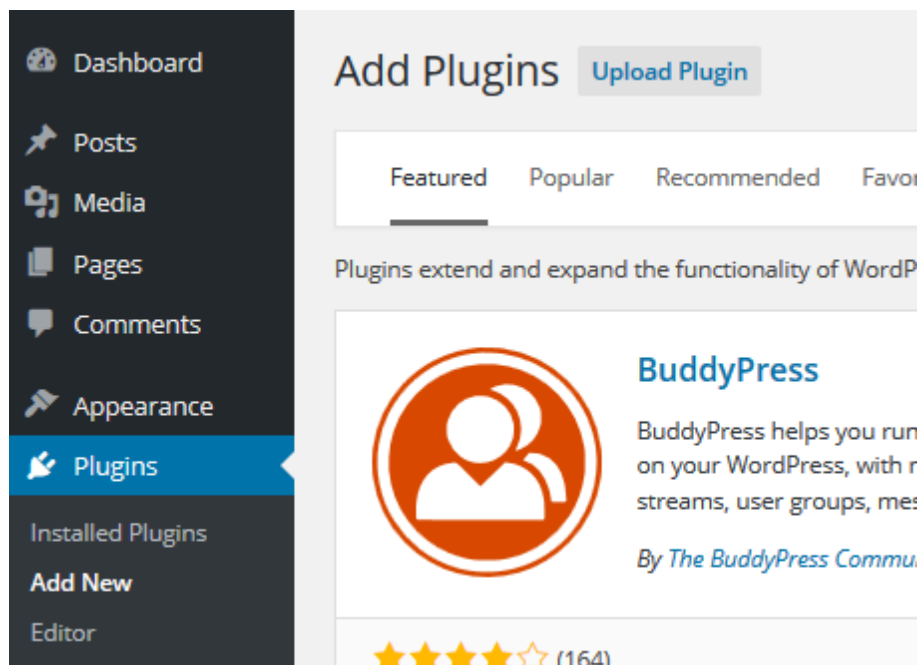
Dashboard

Posts

Media

Pages

Comments

Appearance

Plugins

Installed Plugins

Add New

Editor

Add Plugins Upload Plugin

Featured Popular Recommended Favor

Plugins extend and expand the functionality of WordP

BuddyPress

BuddyPress helps you run
on your WordPress, with n
streams, user groups, mes

By The BuddyPress Commu

(164)